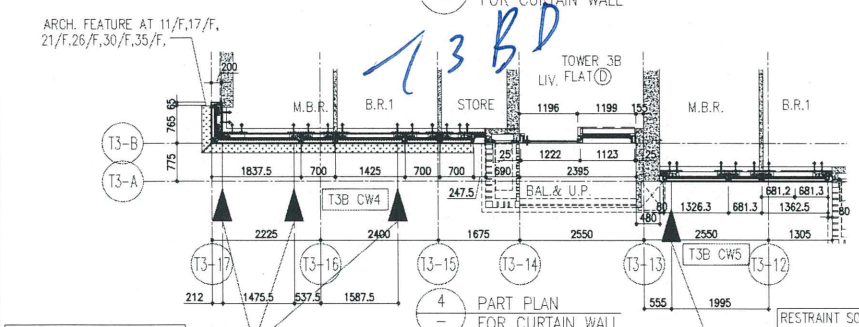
FOR CURTAIN WALL

ARCH. FEATURE AT 11/F,17/F, 21/F,26/F,30/F,35/F,

T3BD

TOWER 3B
LIV. FLAT (D)

200

65
765
775

M.B.R.
B.R.1
STORE
1196
1199
155
M.B.R.
B.R.1

T3-B
T3-A

25
1222
1123
125

1837.5
700
1425
700
700
690
2395

247.5
BAL.& U.P.

T3B CW4

80
480
1326.3
681.3
681.2
681.3
1362.5
80

2225
2400
1675
2550
2550
1305

T3B CW5

T3-17
T3-16
T3-15
T3-14
T3-13
T3-12

212
1475.5
537.5
1587.5
555
1995

4
—
PART PLAN
FOR CURTAIN WALL

RESTRAINT SC